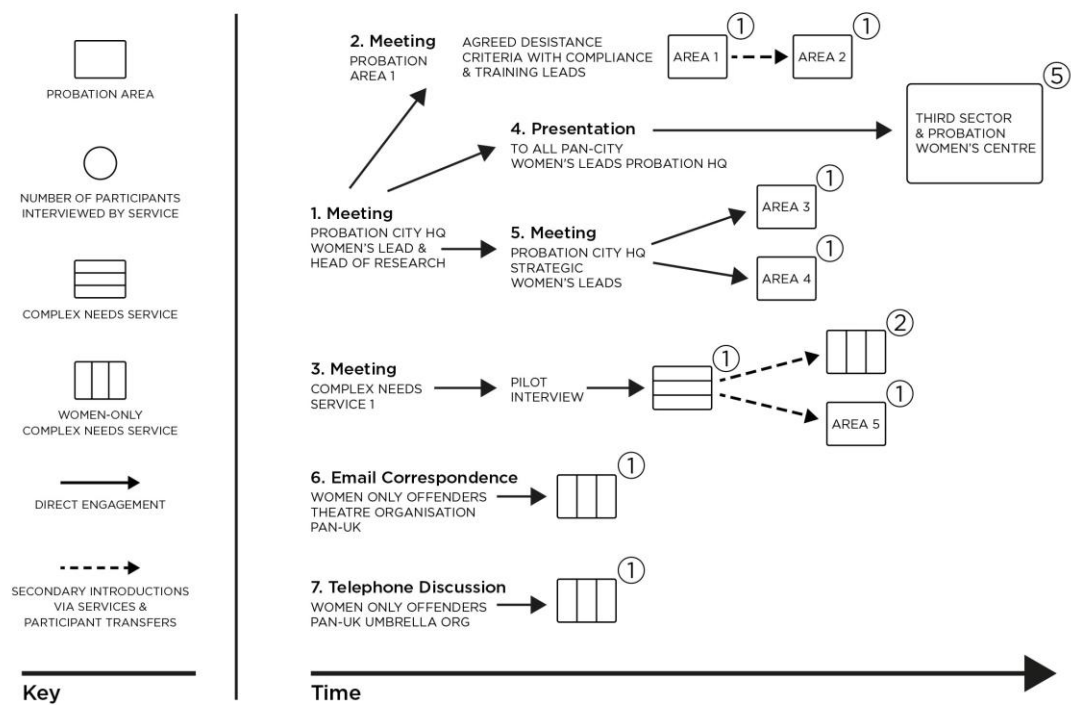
PROBATION AREA

NUMBER OF PARTICIPANTS INTERVIEWED BY SERVICE

COMPLEX NEEDS SERVICE

WOMEN-ONLY COMPLEX NEEDS SERVICE

DIRECT ENGAGEMENT

SECONDARY INTRODUCTIONS VIA SERVICES & PARTICIPANT TRANSFERS

Key

2. Meeting
PROBATION AREA 1

AGREED DESISTANCE CRITERIA WITH COMPLIANCE & TRAINING LEADS

AREA 1 ① AREA 2 ①

4. Presentation
TO ALL PAN-CITY WOMEN'S LEADS PROBATION HQ

THIRD SECTOR & PROBATION WOMEN'S CENTRE ⑤

1. Meeting
PROBATION CITY HQ WOMEN'S LEAD & HEAD OF RESEARCH

5. Meeting
PROBATION CITY HQ STRATEGIC WOMEN'S LEADS

AREA 3 ①

AREA 4 ①

3. Meeting
COMPLEX NEEDS SERVICE 1

PILOT INTERVIEW

① ②

AREA 5 ①

6. Email Correspondence
WOMEN ONLY OFFENDERS THEATRE ORGANISATION PAN-UK

①

7. Telephone Discussion
WOMEN ONLY OFFENDERS PAN-UK UMBRELLA ORG

①

Time